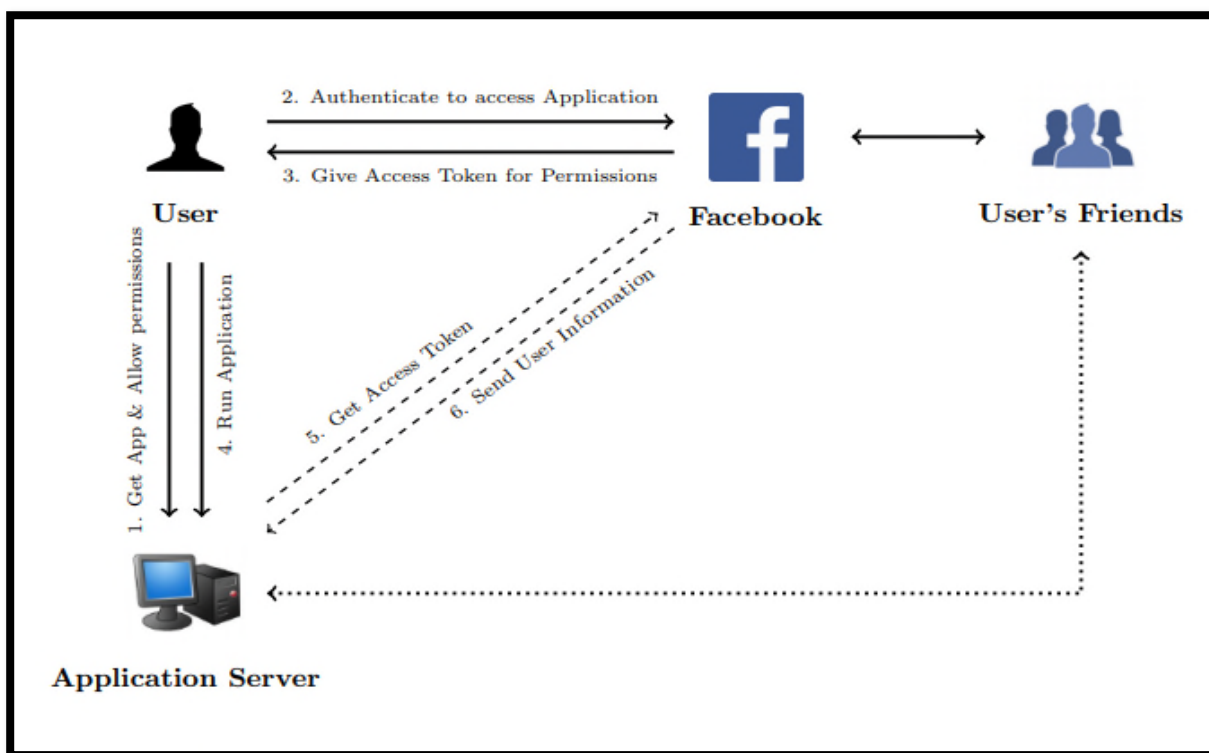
2. Authenticate to access Application

3. Give Access Token for Permissions

User

f

Facebook

User's Friends

1. Get App & Allow permissions

4. Run Application

5. Get Access Token

6. Send User Information

Application Server